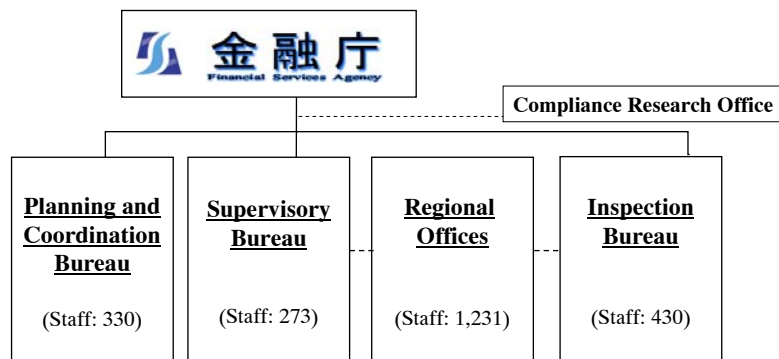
金融庁
Financial Services Agency

Compliance Research Office

Planning and Coordination Bureau
(Staff: 330)

Supervisory Bureau
(Staff: 273)

Regional Offices
(Staff: 1,231)

Inspection Bureau
(Staff: 430)